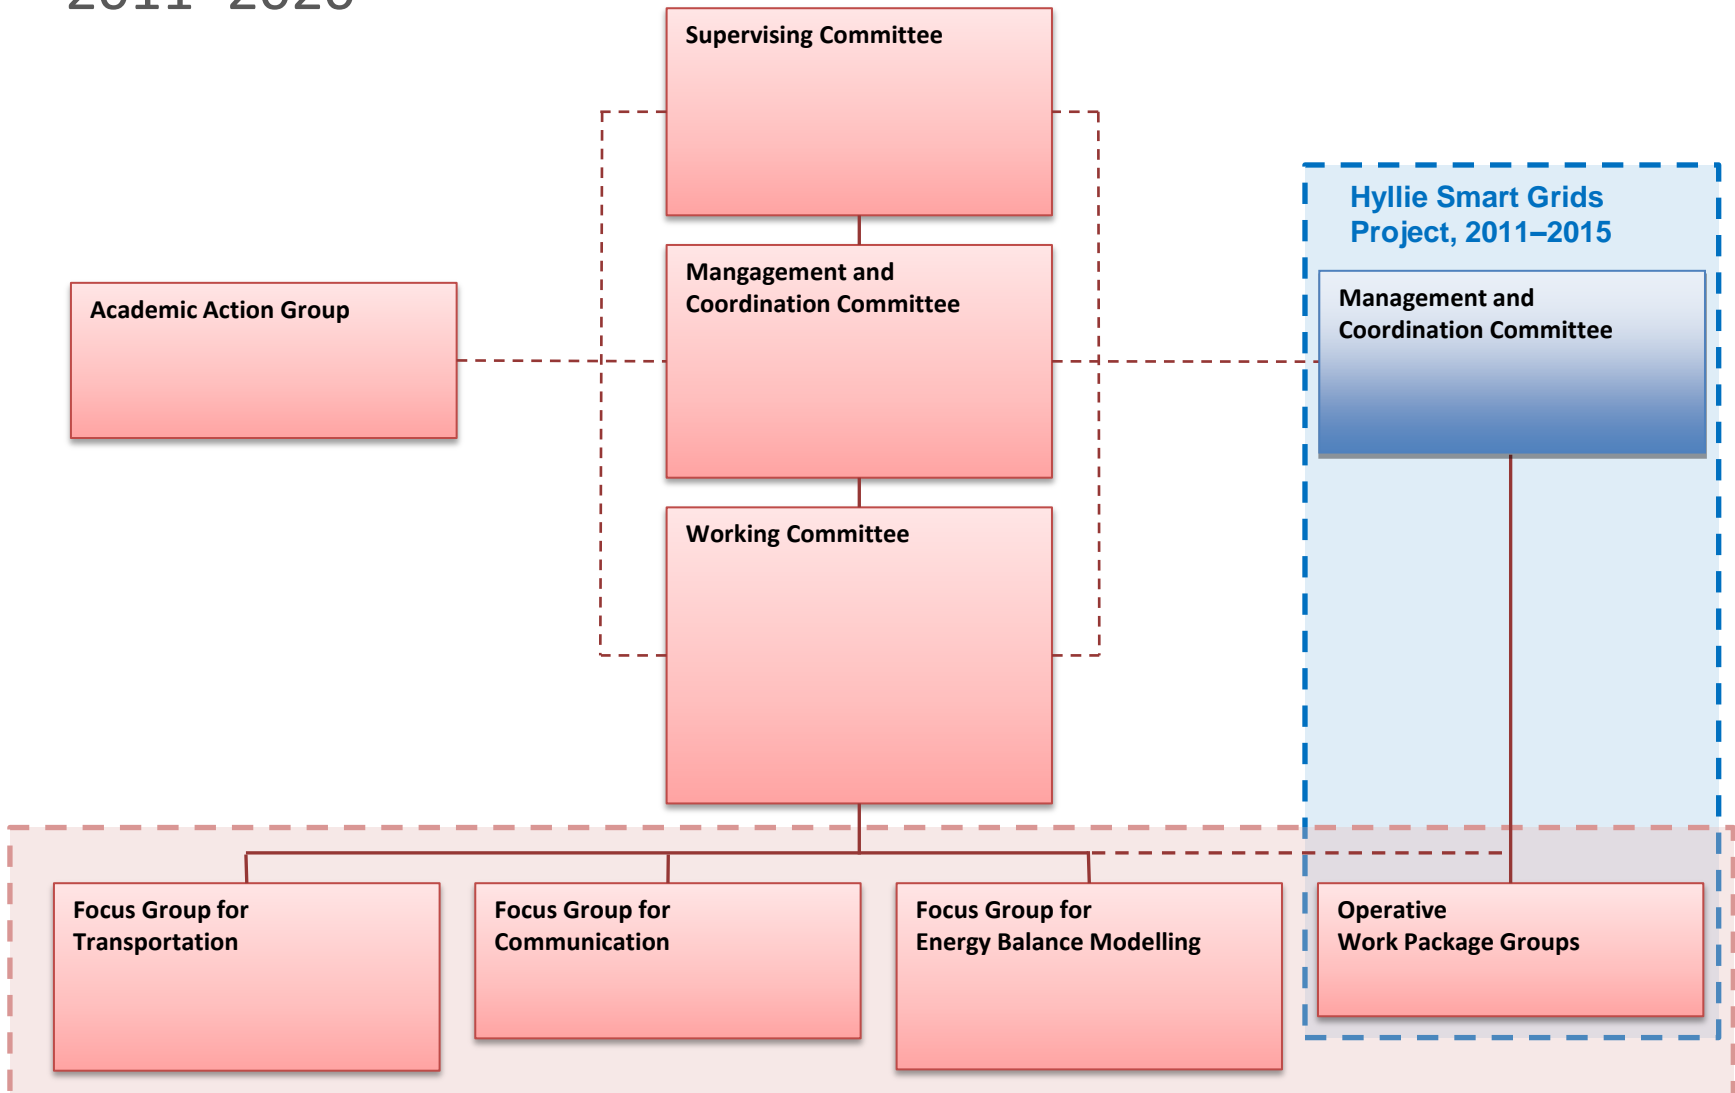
2011–2020

Supervising Committee

Academic Action Group

Mangagement and Coordination Committee

Hyllie Smart Grids Project, 2011–2015

Management and Coordination Committee

Working Committee

Focus Group for Transportation

Focus Group for Communication

Focus Group for Energy Balance Modelling

Operative Work Package Groups